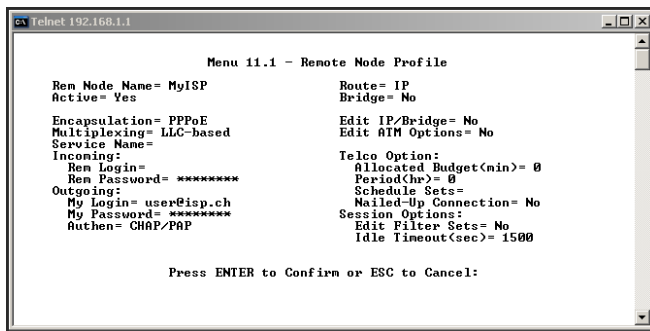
Telnet 192.168.1.1

Menu 11.1 - Remote Node Profile

Rem Node Name= MyISP
Active= Yes

Encapsulation= PPPoE
Multiplexing= LLC-based
Service Name=
Incoming:
Rem Login=
Rem Password= ********
Outgoing:
My Login= user@isp.ch
My Password= ********
Authen= CHAP/PAP

Route= IP
Bridge= No

Edit IP/Bridge= No
Edit ATM Options= No

Telco Option:
Allocated Budget(min)= 0
Period(hr)= 0
Schedule Sets=
Nailed-Up Connection= No
Session Options:
Edit Filter Sets= No
Idle Timeout(sec)= 1500

Press ENTER to Confirm or ESC to Cancel: